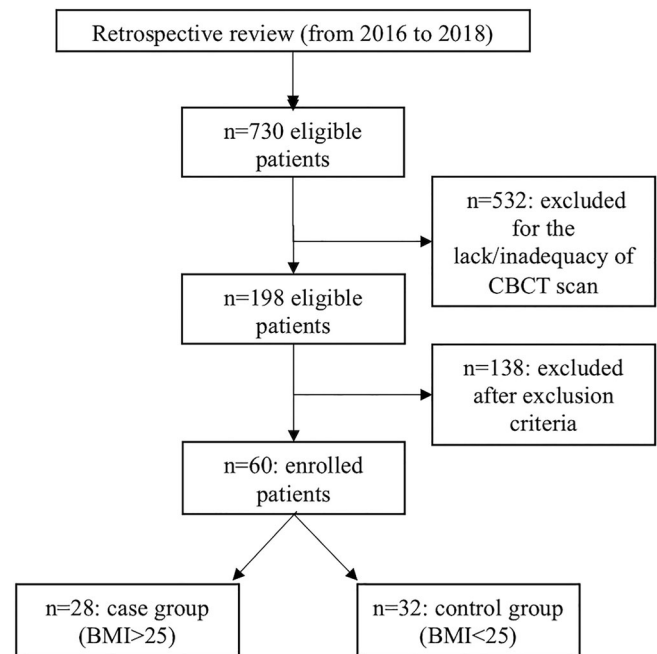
Retrospective review (from 2016 to 2018)

n=730 eligible patients

n=532: excluded for the lack/inadequacy of CBCT scan

n=198 eligible patients

n=138: excluded after exclusion criteria

n=60: enrolled patients

n=28: case group (BMI>25)

n=32: control group (BMI<25)